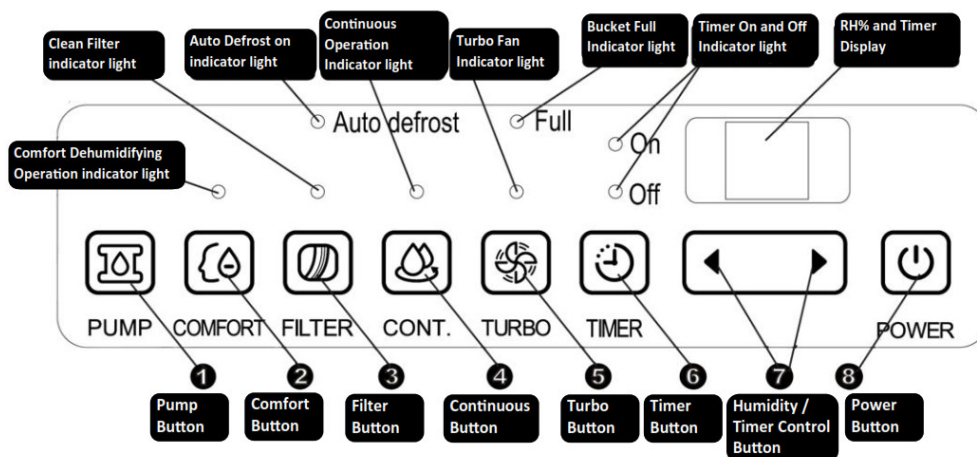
Clean Filter indicator light

Auto Defrost on indicator light

Continuous Operation Indicator light

Turbo Fan Indicator light

Bucket Full Indicator light

Timer On and Off Indicator light

RH% and Timer Display

Auto defrost

Full

On

Off

Comfort Dehumidifying Operation indicator light

PUMP

COMFORT

FILTER

CONT.

TURBO

TIMER

POWER

1

2

3

4

5

6

7

8

Pump Button

Comfort Button

Filter Button

Continuous Button

Turbo Button

Timer Button

Humidity / Timer Control Button

Power Button